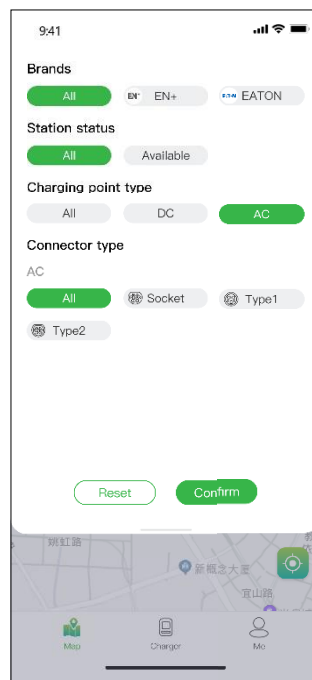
9:41

Brands

All

EN+ EN+

EATON EATON

Station status

All

Available

Charging point type

All

DC

AC

Connector type

AC

All

Socket

Type1

Type2

Reset

Confirm

新虹路

新楓之大董

宜山路

Map

Charger

Me